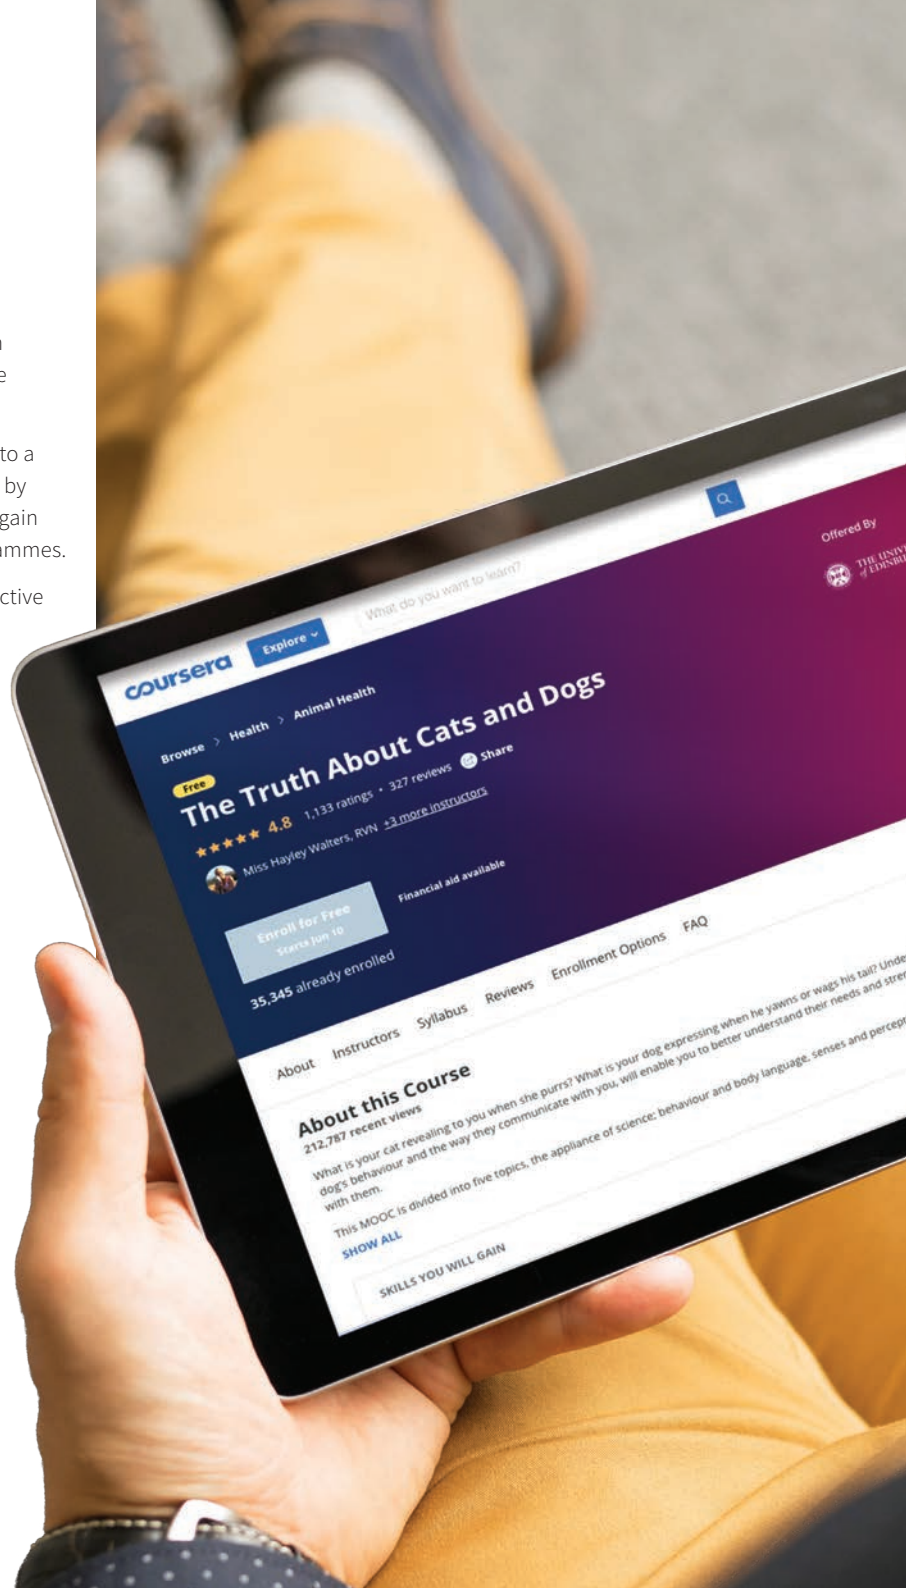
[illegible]
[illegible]e

to a
by
gain
ammes.

ctive

coursera Explore

What do you want to learn?

Offered By

THE UNIV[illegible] of EDINBU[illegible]

Browse > Health > Animal Health

Free

The Truth About Cats and Dogs

★★★★★ 4.8 1,133 ratings • 327 reviews Share

Miss Hayley Walters, RVN +3 more instructors

Enroll for Free
Starts Jun 10

Financial aid available

35,345 already enrolled

About Instructors Syllabus Reviews Enrollment Options FAQ

About this Course

212,787 recent views

What is your cat revealing to you when she purrs? What is your dog expressing when he yawns or wags his tail? Unde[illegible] dog's behaviour and the way they communicate with you, will enable you to better understand their needs and stre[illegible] with them.

This MOOC is divided into five topics, the appliance of science; behaviour and body language, senses and percep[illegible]

SHOW ALL

SKILLS YOU WILL GAIN